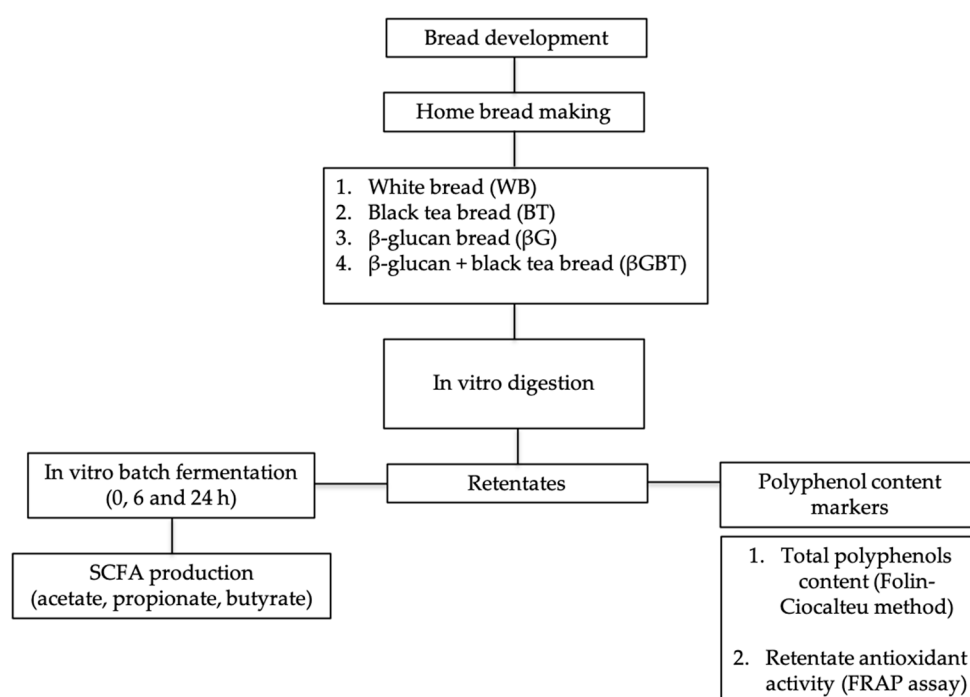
Bread development

Home bread making

1. White bread (WB)
2. Black tea bread (BT)
3. β-glucan bread (βG)
4. β-glucan + black tea bread (βGBT)

In vitro digestion

In vitro batch fermentation (0, 6 and 24 h)

Retentates

Polyphenol content markers

SCFA production (acetate, propionate, butyrate)

1. Total polyphenols content (Folin-Ciocalteu method)

2. Retentate antioxidant activity (FRAP assay)